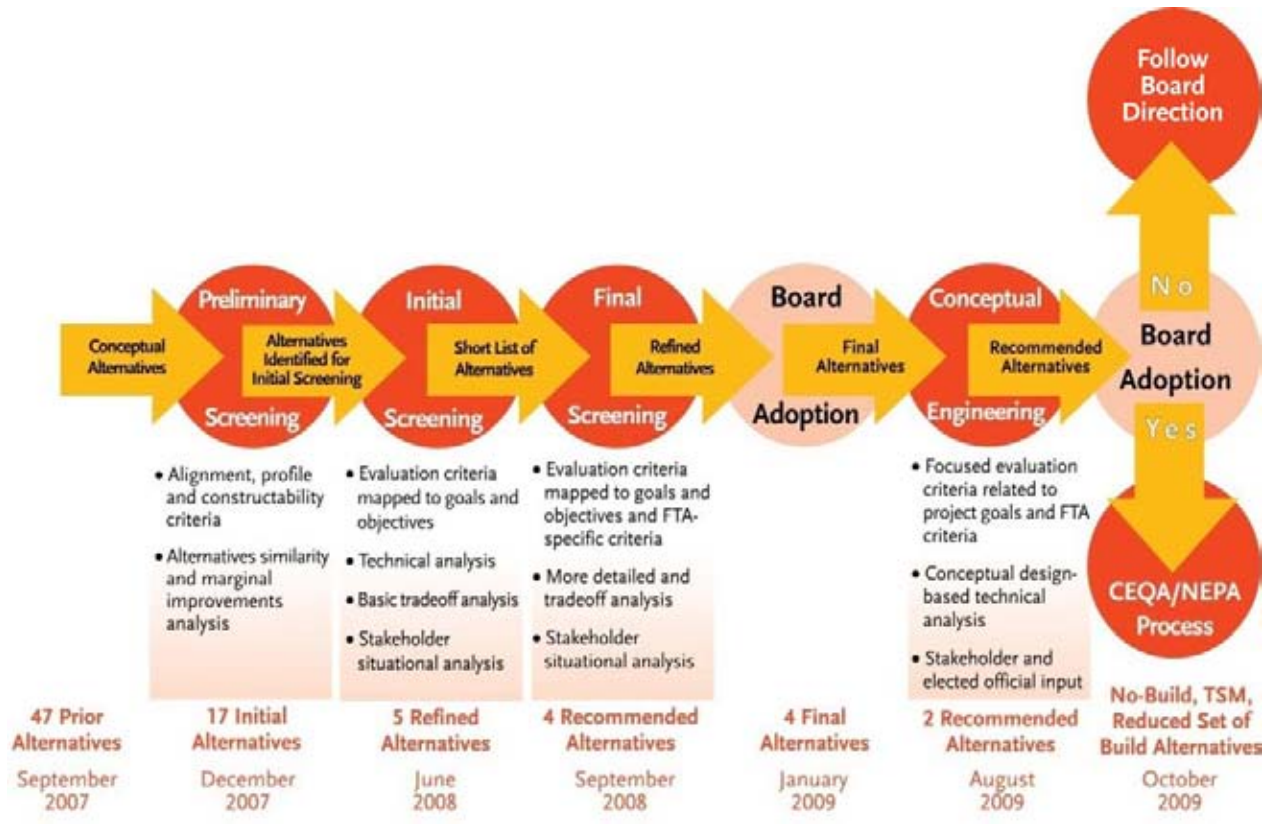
Follow Board Direction

No

Conceptual Alternatives

Preliminary Screening

Alternatives Identified for Initial Screening

Initial Screening

Short List of Alternatives

Final Screening

Refined Alternatives

Board Adoption

Final Alternatives

Conceptual Engineering

Recommended Alternatives

Board Adoption

Yes

CEQA/NEPA Process

• Alignment, profile and constructability criteria
• Alternatives similarity and marginal improvements analysis

• Evaluation criteria mapped to goals and objectives
• Technical analysis
• Basic tradeoff analysis
• Stakeholder situational analysis

• Evaluation criteria mapped to goals and objectives and FTA-specific criteria
• More detailed and tradeoff analysis
• Stakeholder situational analysis

• Focused evaluation criteria related to project goals and FTA criteria
• Conceptual design-based technical analysis
• Stakeholder and elected official input

47 Prior Alternatives
September 2007

17 Initial Alternatives
December 2007

5 Refined Alternatives
June 2008

4 Recommended Alternatives
September 2008

4 Final Alternatives
January 2009

2 Recommended Alternatives
August 2009

No-Build, TSM, Reduced Set of Build Alternatives
October 2009